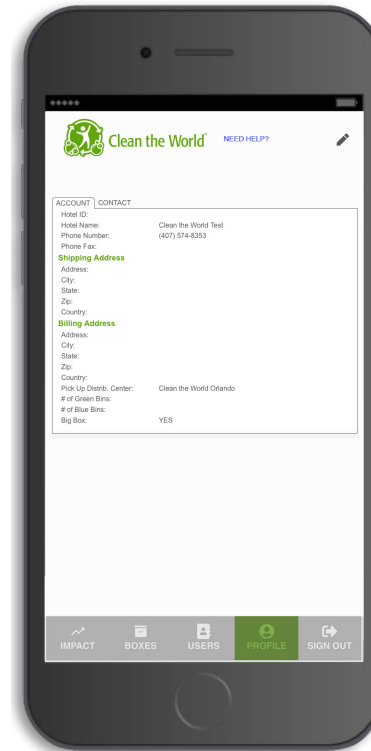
Clean the World®
NEED HELP?

ACCOUNT CONTACT

| | |
|---|---|
| Hotel ID: | |
| Hotel Name: | Clean the World Test |
| Phone Number: | (407) 574-8353 |
| Phone Fax: | |

Shipping Address

| | |
|---|---|
| Address: | |
| City: | |
| State: | |
| Zip: | |
| Country: | |

Billing Address

| | |
|---|---|
| Address: | |
| City: | |
| State: | |
| Zip: | |
| Country: | |
| Pick Up Distrib. Center: | Clean the World Orlando |
| # of Green Bins: | |
| # of Blue Bins: | |
| Big Box: | YES |

IMPACT BOXES USERS PROFILE SIGN OUT